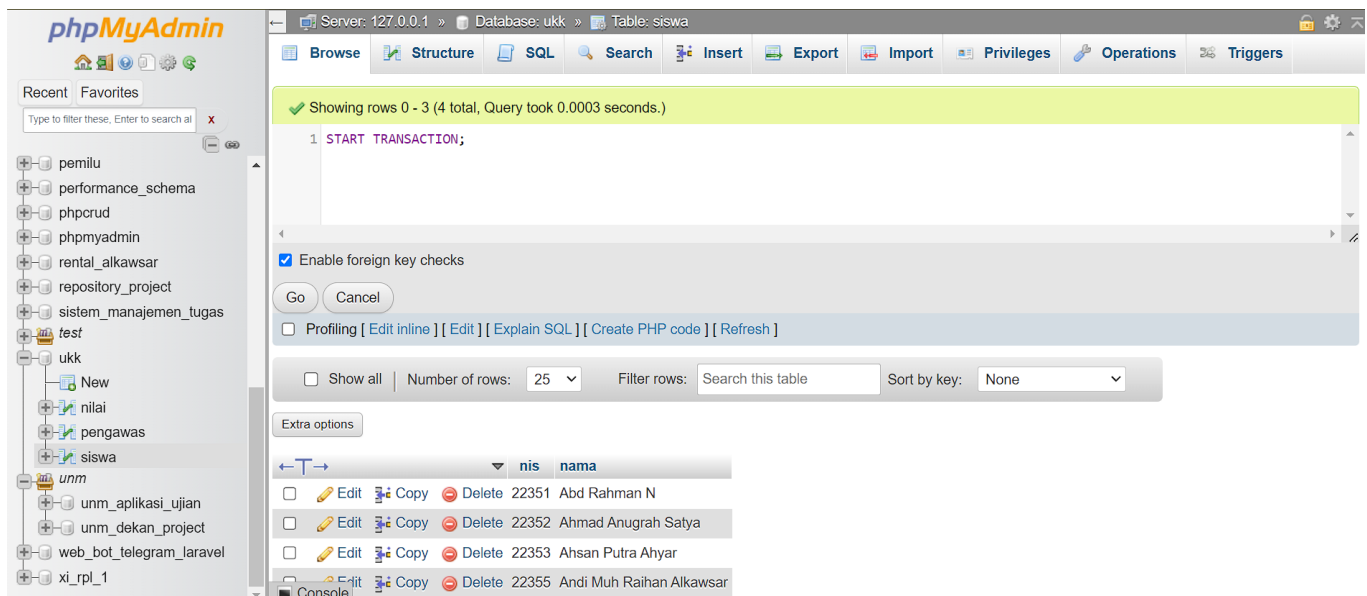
phpMyAdmin

Recent Favorites

Type to filter these, Enter to search al X

pemilu
performance_schema
phpcrud
phpmyadmin
rental_alkawsar
repository_project
sistem_manajemen_tugas
test
ukk
New
nilai
pengawas
siswa
unm
unm_aplikasi_ujian
unm_dekan_project
web_bot_telegram_laravel
xi_rpl_1

Server: 127.0.0.1 » Database: ukk » Table: siswa

Browse Structure SQL Search Insert Export Import Privileges Operations Triggers

Showing rows 0 - 3 (4 total, Query took 0.0003 seconds.)

1 START TRANSACTION;

Enable foreign key checks

Go Cancel

Profiling [ Edit inline ] [ Edit ] [ Explain SQL ] [ Create PHP code ] [ Refresh ]

Show all | Number of rows: 25 Filter rows: Search this table Sort by key: None

Extra options

| | | nis | nama |
|---|---|---|---|
| | Edit Copy Delete | 22351 | Abd Rahman N |
| | Edit Copy Delete | 22352 | Ahmad Anugrah Satya |
| | Edit Copy Delete | 22353 | Ahsan Putra Ahyar |
| | Edit Copy Delete | 22355 | Andi Muh Raihan Alkawsar |

Console